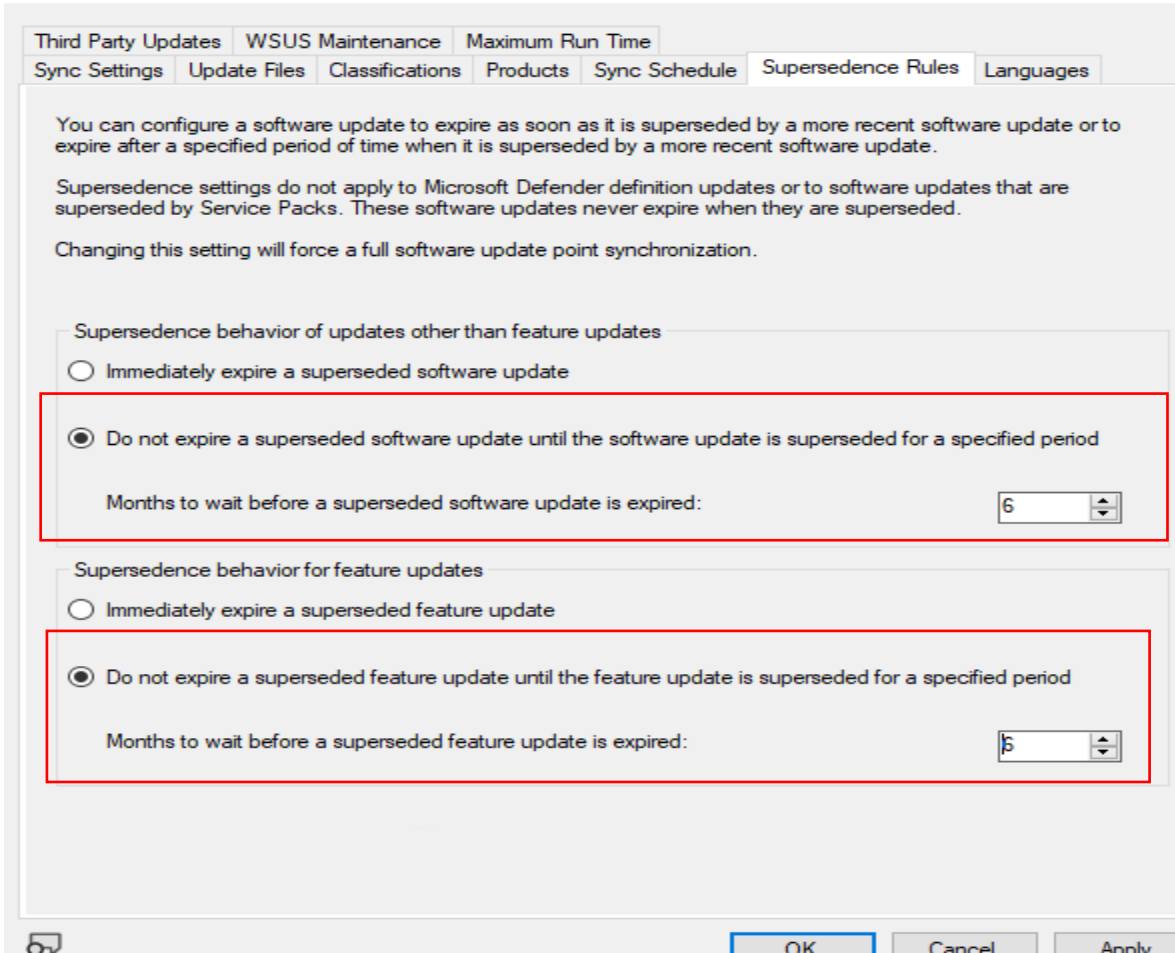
Third Party Updates | WSUS Maintenance | Maximum Run Time
Sync Settings | Update Files | Classifications | Products | Sync Schedule | Supersedence Rules | Languages

You can configure a software update to expire as soon as it is superseded by a more recent software update or to expire after a specified period of time when it is superseded by a more recent software update.

Supersedence settings do not apply to Microsoft Defender definition updates or to software updates that are superseded by Service Packs. These software updates never expire when they are superseded.

Changing this setting will force a full software update point synchronization.

Supersedence behavior of updates other than feature updates

Immediately expire a superseded software update

Do not expire a superseded software update until the software update is superseded for a specified period

Months to wait before a superseded software update is expired: 6

Supersedence behavior for feature updates

Immediately expire a superseded feature update

Do not expire a superseded feature update until the feature update is superseded for a specified period

Months to wait before a superseded feature update is expired: 6

OK | Cancel | Apply